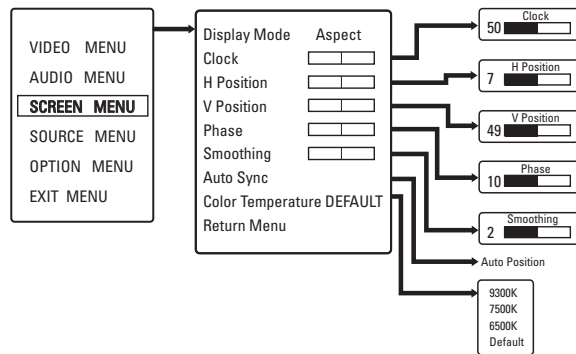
VIDEO MENU
AUDIO MENU
SCREEN MENU
SOURCE MENU
OPTION MENU
EXIT MENU

Display Mode Aspect
Clock
H Position
V Position
Phase
Smoothing
Auto Sync
Color Temperature DEFAULT
Return Menu

Clock
50

H Position
7

V Position
49

Phase
10

Smoothing
2

Auto Position

9300K
7500K
6500K
Default